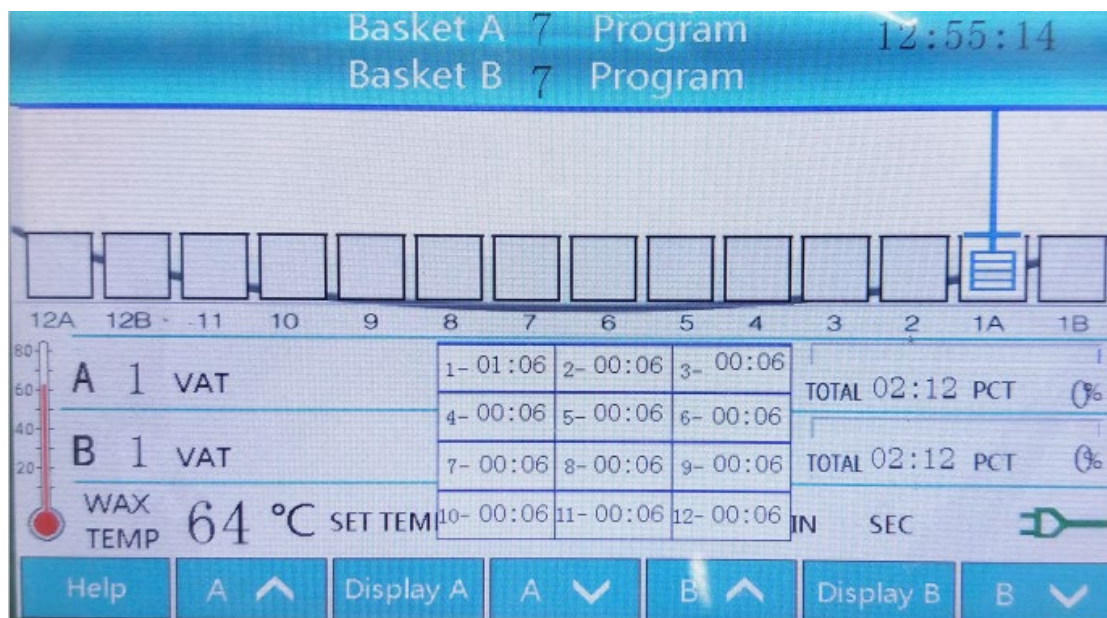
Basket A 7 Program
Basket B 7 Program
12:55:14

12A 12B 11 10 9 8 7 6 5 4 3 2 1A 1B

80
60
40
20

A 1 VAT

B 1 VAT

WAX TEMP 64 °C SET TEM

| 1- 01:06 | 2- 00:06 | 3- 00:06 |
|---|---|---|
| 4- 00:06 | 5- 00:06 | 6- 00:06 |
| 7- 00:06 | 8- 00:06 | 9- 00:06 |
| 10- 00:06 | 11- 00:06 | 12- 00:06 |

TOTAL 02:12 PCT 0%
TOTAL 02:12 PCT 0%
IN SEC

Help A Display A A B Display B B